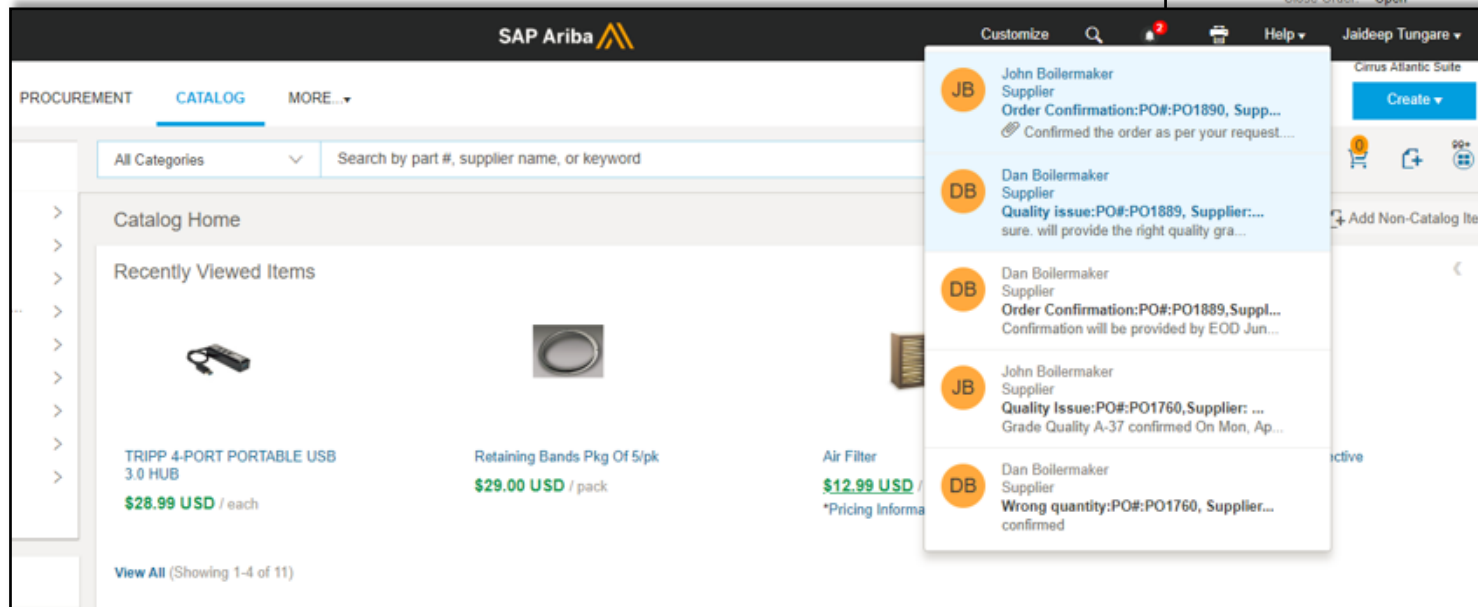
SAP Ariba

Customize

2

Help ▾

Jaideep Tungare ▾

Cirrus Atlantic Suite

Create ▾

PROCUREMENT

CATALOG

MORE... ▾

All Categories

Search by part #, supplier name, or keyword

0

99+

Catalog Home

Add Non-Catalog Ite

Recently Viewed Items

TRIPP 4-PORT PORTABLE USB 3.0 HUB

$28.99 USD / each

Retaining Bands Pkg Of 5/pk

$29.00 USD / pack

Air Filter

$12.99 USD /

*Pricing Informa

ctive

View All (Showing 1-4 of 11)

JB
John Boilermaker
Supplier
Order Confirmation:PO#:PO1890, Supp...
Confirmed the order as per your request....

DB
Dan Boilermaker
Supplier
Quality issue:PO#:PO1889, Supplier:...
sure. will provide the right quality gra...

DB
Dan Boilermaker
Supplier
Order Confirmation:PO#:PO1889,Suppl...
Confirmation will be provided by EOD Jun...

JB
John Boilermaker
Supplier
Quality Issue:PO#:PO1760,Supplier: ...
Grade Quality A-37 confirmed On Mon, Ap...

DB
Dan Boilermaker
Supplier
Wrong quantity:PO#:PO1760, Supplier...
confirmed